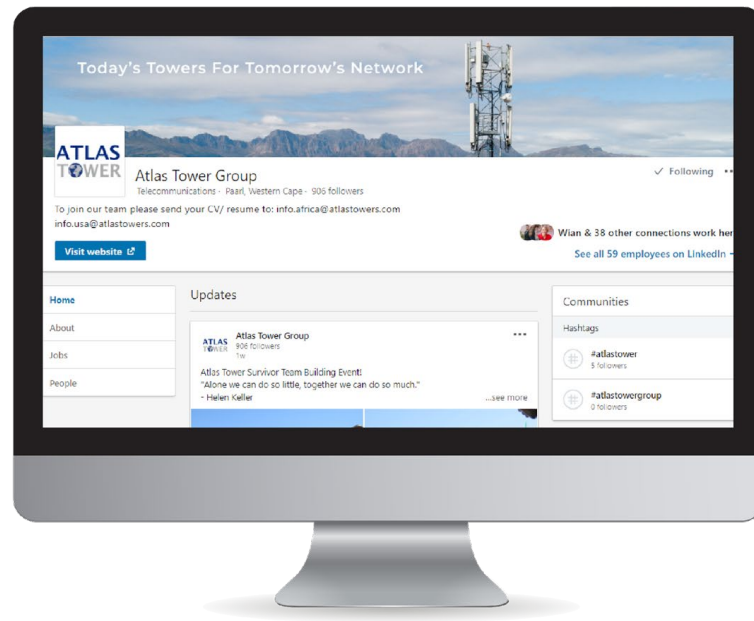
Today's Towers For Tomorrow's Network

ATLAS TOWER

Atlas Tower Group

Telecommunications · Paarl, Western Cape · 906 followers

To join our team please send your CV/ resume to: info.africa@atlastowers.com info.usa@atlastowers.com

Visit website

✓ Following

Wian & 38 other connections work her

See all 59 employees on LinkedIn

Home

About

Jobs

People

Updates

ATLAS TOWER

Atlas Tower Group

906 followers

1w

•••

Atlas Tower Survivor Team Building Event!

"Alone we can do so little, together we can do so much."

- Helen Keller

...see more

Communities

Hashtags

#atlastower

5 followers

#atlastowergroup

0 followers